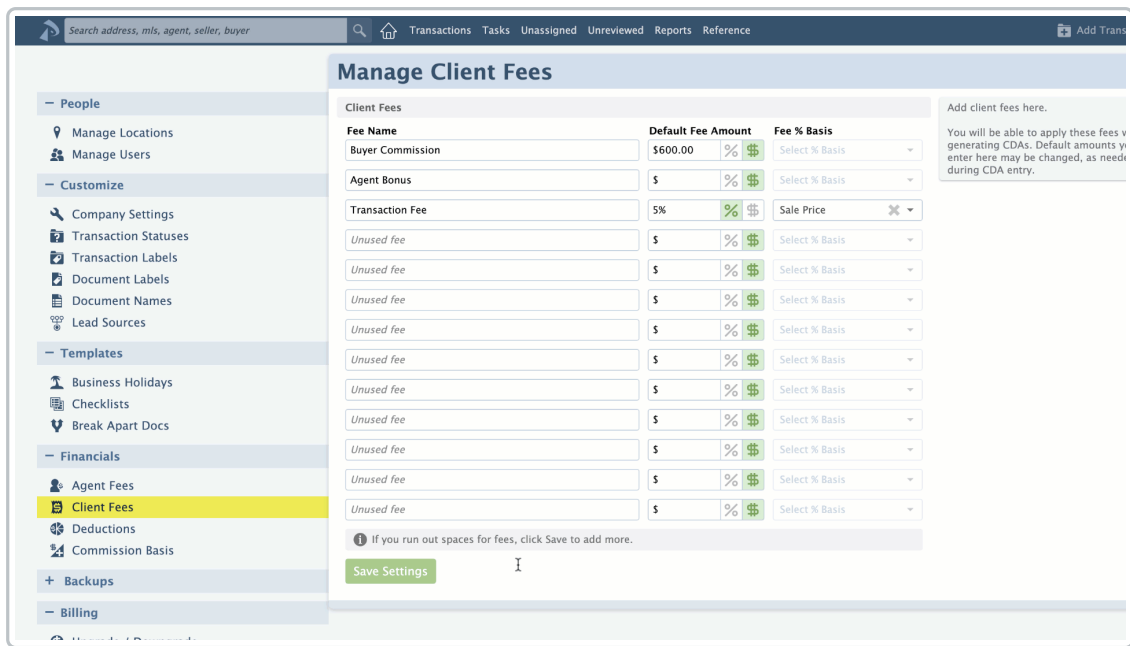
Search address, mls, agent, seller, buyer

Transactions Tasks Unassigned Unreviewed Reports Reference

Add Trans

− People

Manage Locations
Manage Users

− Customize

Company Settings
Transaction Statuses
Transaction Labels
Document Labels
Document Names
Lead Sources

− Templates

Business Holidays
Checklists
Break Apart Docs

− Financials

Agent Fees
Client Fees
Deductions
Commission Basis

+ Backups

− Billing

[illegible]

Manage Client Fees

Client Fees

| Fee Name | Default Fee Amount | Fee % Basis |
|---|---|---|
| Buyer Commission | $600.00 | Select % Basis |
| Agent Bonus | $ | Select % Basis |
| Transaction Fee | 5% | Sale Price |
| Unused fee | $ | Select % Basis |
| Unused fee | $ | Select % Basis |
| Unused fee | $ | Select % Basis |
| Unused fee | $ | Select % Basis |
| Unused fee | $ | Select % Basis |
| Unused fee | $ | Select % Basis |
| Unused fee | $ | Select % Basis |
| Unused fee | $ | Select % Basis |
| Unused fee | $ | Select % Basis |
| Unused fee | $ | Select % Basis |

If you run out spaces for fees, click Save to add more.

Save Settings

Add client fees here.

You will be able to apply these fees w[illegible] generating CDAs. Default amounts y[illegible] enter here may be changed, as neede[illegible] during CDA entry.